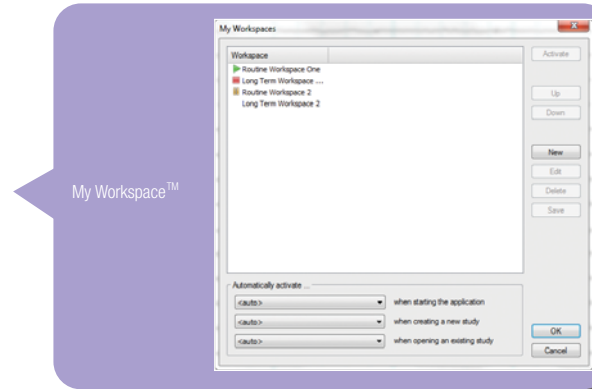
My Workspace$^{TM}$

My Workspaces

Workspace

Routine Workspace One

Long Term Workspace ...

Routine Workspace 2

Long Term Workspace 2

Activate

Up

Down

New

Edit

Delete

Save

Automatically activate ...

<auto> when starting the application

<auto> when creating a new study

<auto> when opening an existing study

OK

Cancel